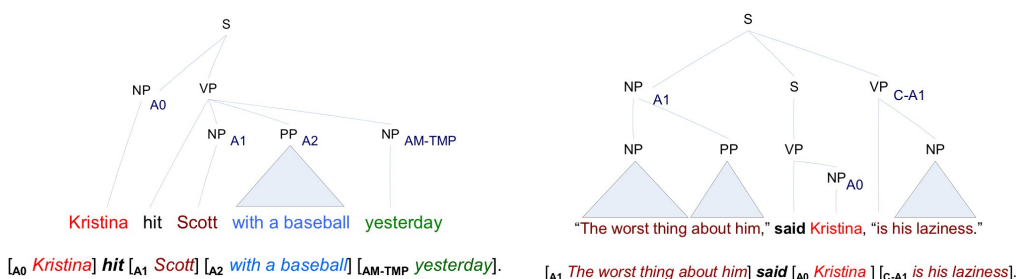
S

NP A0
VP

NP A1
PP A2
NP AM-TMP

Kristina hit Scott with a baseball yesterday

[$_{A0}$ Kristina] hit [$_{A1}$ Scott] [$_{A2}$ with a baseball] [$_{AM-TMP}$ yesterday].

S

NP A1
S
VP C-A1

NP
PP
VP
NP
NP A0

"The worst thing about him," said Kristina, "is his laziness."

[$_{A1}$ The worst thing about him] said [$_{A0}$ Kristina ] [$_{C-A1}$ is his laziness].